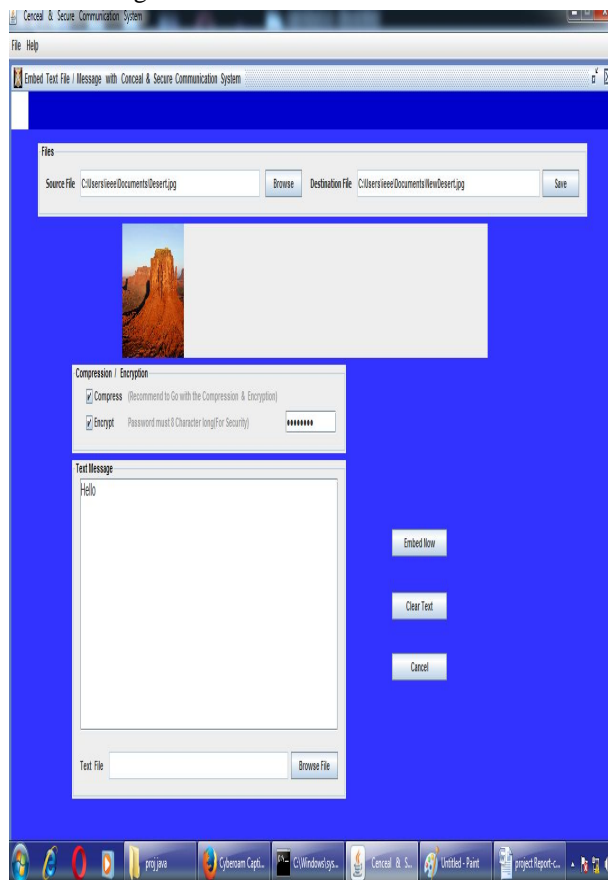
Cenceal & Secure Communication System

File Help

Embed Text File / Message with Conceal & Secure Communication System

Files

Source File C:\Users\ieee\Documents\Desert.jpg Browse Destination File C:\Users\ieee\Documents\NewDesert.jpg Save

Compression / Encryption

Compress (Recommend to Go with the Compression & Encryption)

Encrypt Password must 8 Character long(For Security) ••••••••

Text Message

Hello

Embed Now

Clear Text

Cancel

Text File Browse File

proj.java Cybersam Capti... C:\Windows\sys... Cenceal & S... Untitled - Paint project Report-c...